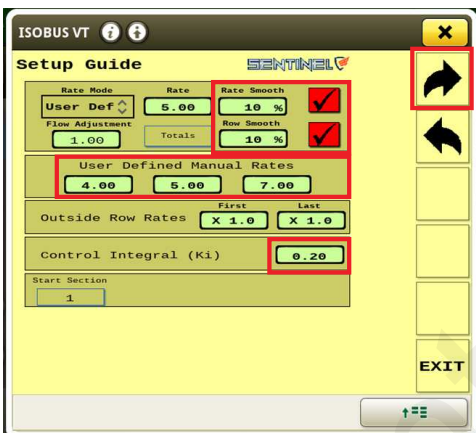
ISOBUS VT

Setup Guide

SENTINEL

Rate Mode
User Def

Rate
5.00

Rate Smooth
10 %

Flow Adjustment
1.00

Totals

Row Smooth
10 %

User Defined Manual Rates
4.00
5.00
7.00

Outside Row Rates
First
X 1.0
Last
X 1.0

Control Integral (Ki)
0.20

Start Section
1

EXIT